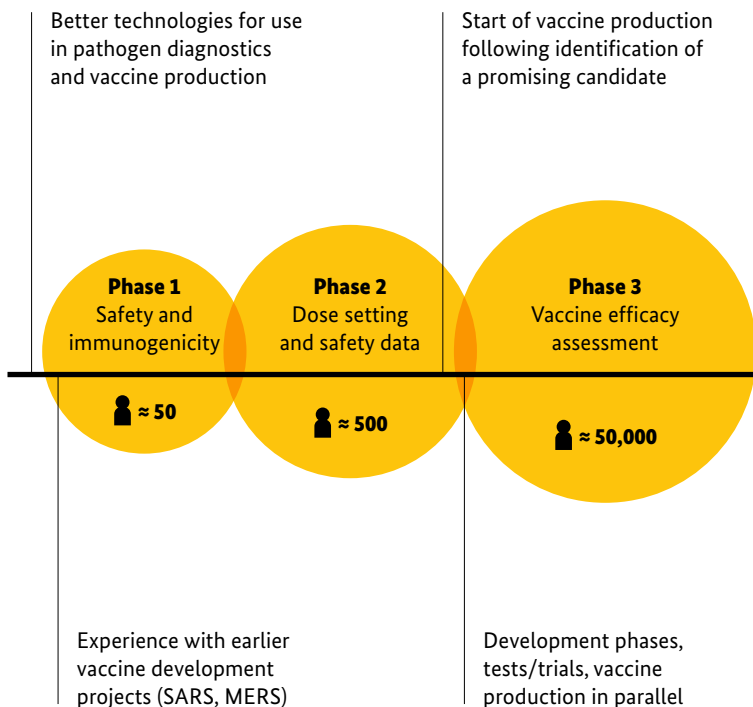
Better technologies for use in pathogen diagnostics and vaccine production

Start of vaccine production following identification of a promising candidate

Phase 1
Safety and immunogenicity

Phase 2
Dose setting and safety data

Phase 3
Vaccine efficacy assessment

≈ 50

≈ 500

≈ 50,000

Experience with earlier vaccine development projects (SARS, MERS)

Development phases, tests/trials, vaccine production in parallel